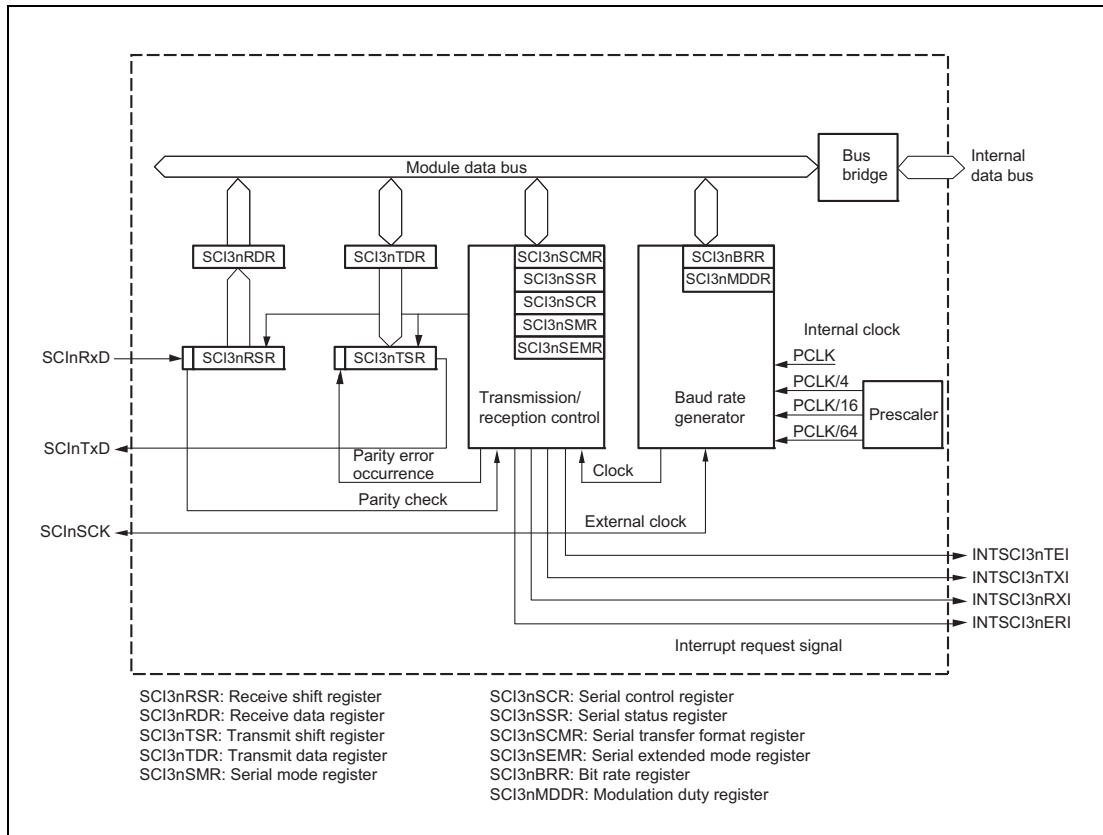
Module data bus

Bus bridge

Internal data bus

SCI3nRDR

SCI3nTDR

SCI3nSCMR
SCI3nSSR
SCI3nSCR
SCI3nSMR
SCI3nSEMR

SCI3nBRR
SCI3nMDDR

Internal clock

SCInRxD

SCI3nRSR

SCI3nTSR

PCLK
PCLK/4
PCLK/16
PCLK/64

Prescaler

Transmission/ reception control

Baud rate generator

SCInTxD

Parity error occurrence

Clock

Parity check

SCInSCK

External clock

INTSCI3nTEI
INTSCI3nTXI
INTSCI3nRXI
INTSCI3nERI

Interrupt request signal

SCI3nRSR: Receive shift register
SCI3nRDR: Receive data register
SCI3nTSR: Transmit shift register
SCI3nTDR: Transmit data register
SCI3nSMR: Serial mode register

SCI3nSCR: Serial control register
SCI3nSSR: Serial status register
SCI3nSCMR: Serial transfer format register
SCI3nSEMR: Serial extended mode register
SCI3nBRR: Bit rate register
SCI3nMDDR: Modulation duty register